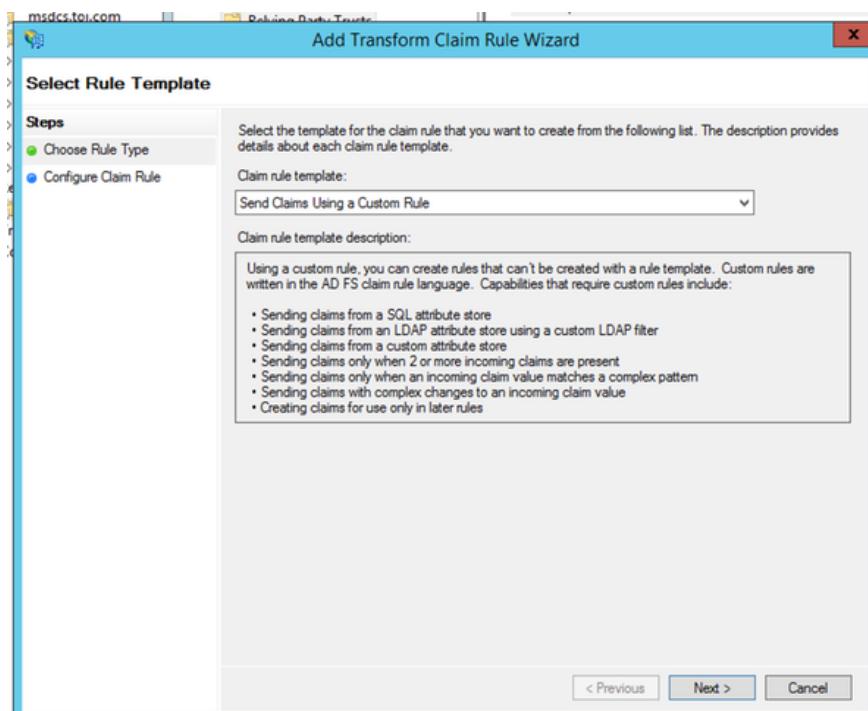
msdcs.toi.com

Relying Party Trusts

Add Transform Claim Rule Wizard

x

Select Rule Template

Steps

Choose Rule Type

Configure Claim Rule

Select the template for the claim rule that you want to create from the following list. The description provides details about each claim rule template.

Claim rule template:

Send Claims Using a Custom Rule

Claim rule template description:

Using a custom rule, you can create rules that can't be created with a rule template. Custom rules are written in the AD FS claim rule language. Capabilities that require custom rules include:

• Sending claims from a SQL attribute store
• Sending claims from an LDAP attribute store using a custom LDAP filter
• Sending claims from a custom attribute store
• Sending claims only when 2 or more incoming claims are present
• Sending claims only when an incoming claim value matches a complex pattern
• Sending claims with complex changes to an incoming claim value
• Creating claims for use only in later rules

< Previous

Next >

Cancel